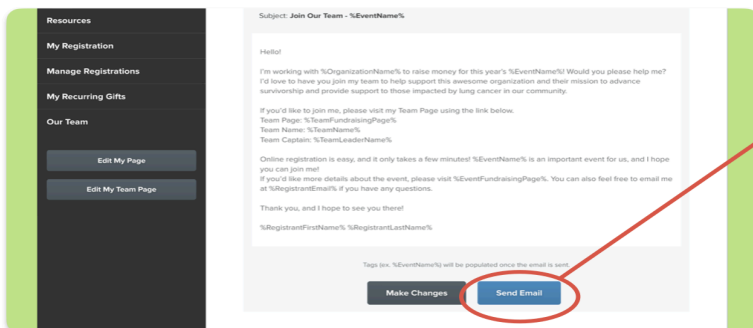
Resources

My Registration

Manage Registrations

My Recurring Gifts

Our Team

Edit My Page

Edit My Team Page

Subject: Join Our Team - %EventName%

Hello!

I'm working with %OrganizationName% to raise money for this year's %EventName%! Would you please help me? I'd love to have you join my team to help support this awesome organization and their mission to advance survivorship and provide support to those impacted by lung cancer in our community.

If you'd like to join me, please visit my Team Page using the link below.
Team Page: %TeamFundraisingPage%
Team Name: %TeamName%
Team Captain: %TeamLeaderName%

Online registration is easy, and it only takes a few minutes! %EventName% is an important event for us, and I hope you can join me!
If you'd like more details about the event, please visit %EventFundraisingPage%. You can also feel free to email me at %RegistrantEmail% if you have any questions.

Thank you, and I hope to see you there!

%RegistrantFirstName% %RegistrantLastName%

Tags (ex. %EventName%) will be populated once the email is sent.

Make Changes

Send Email